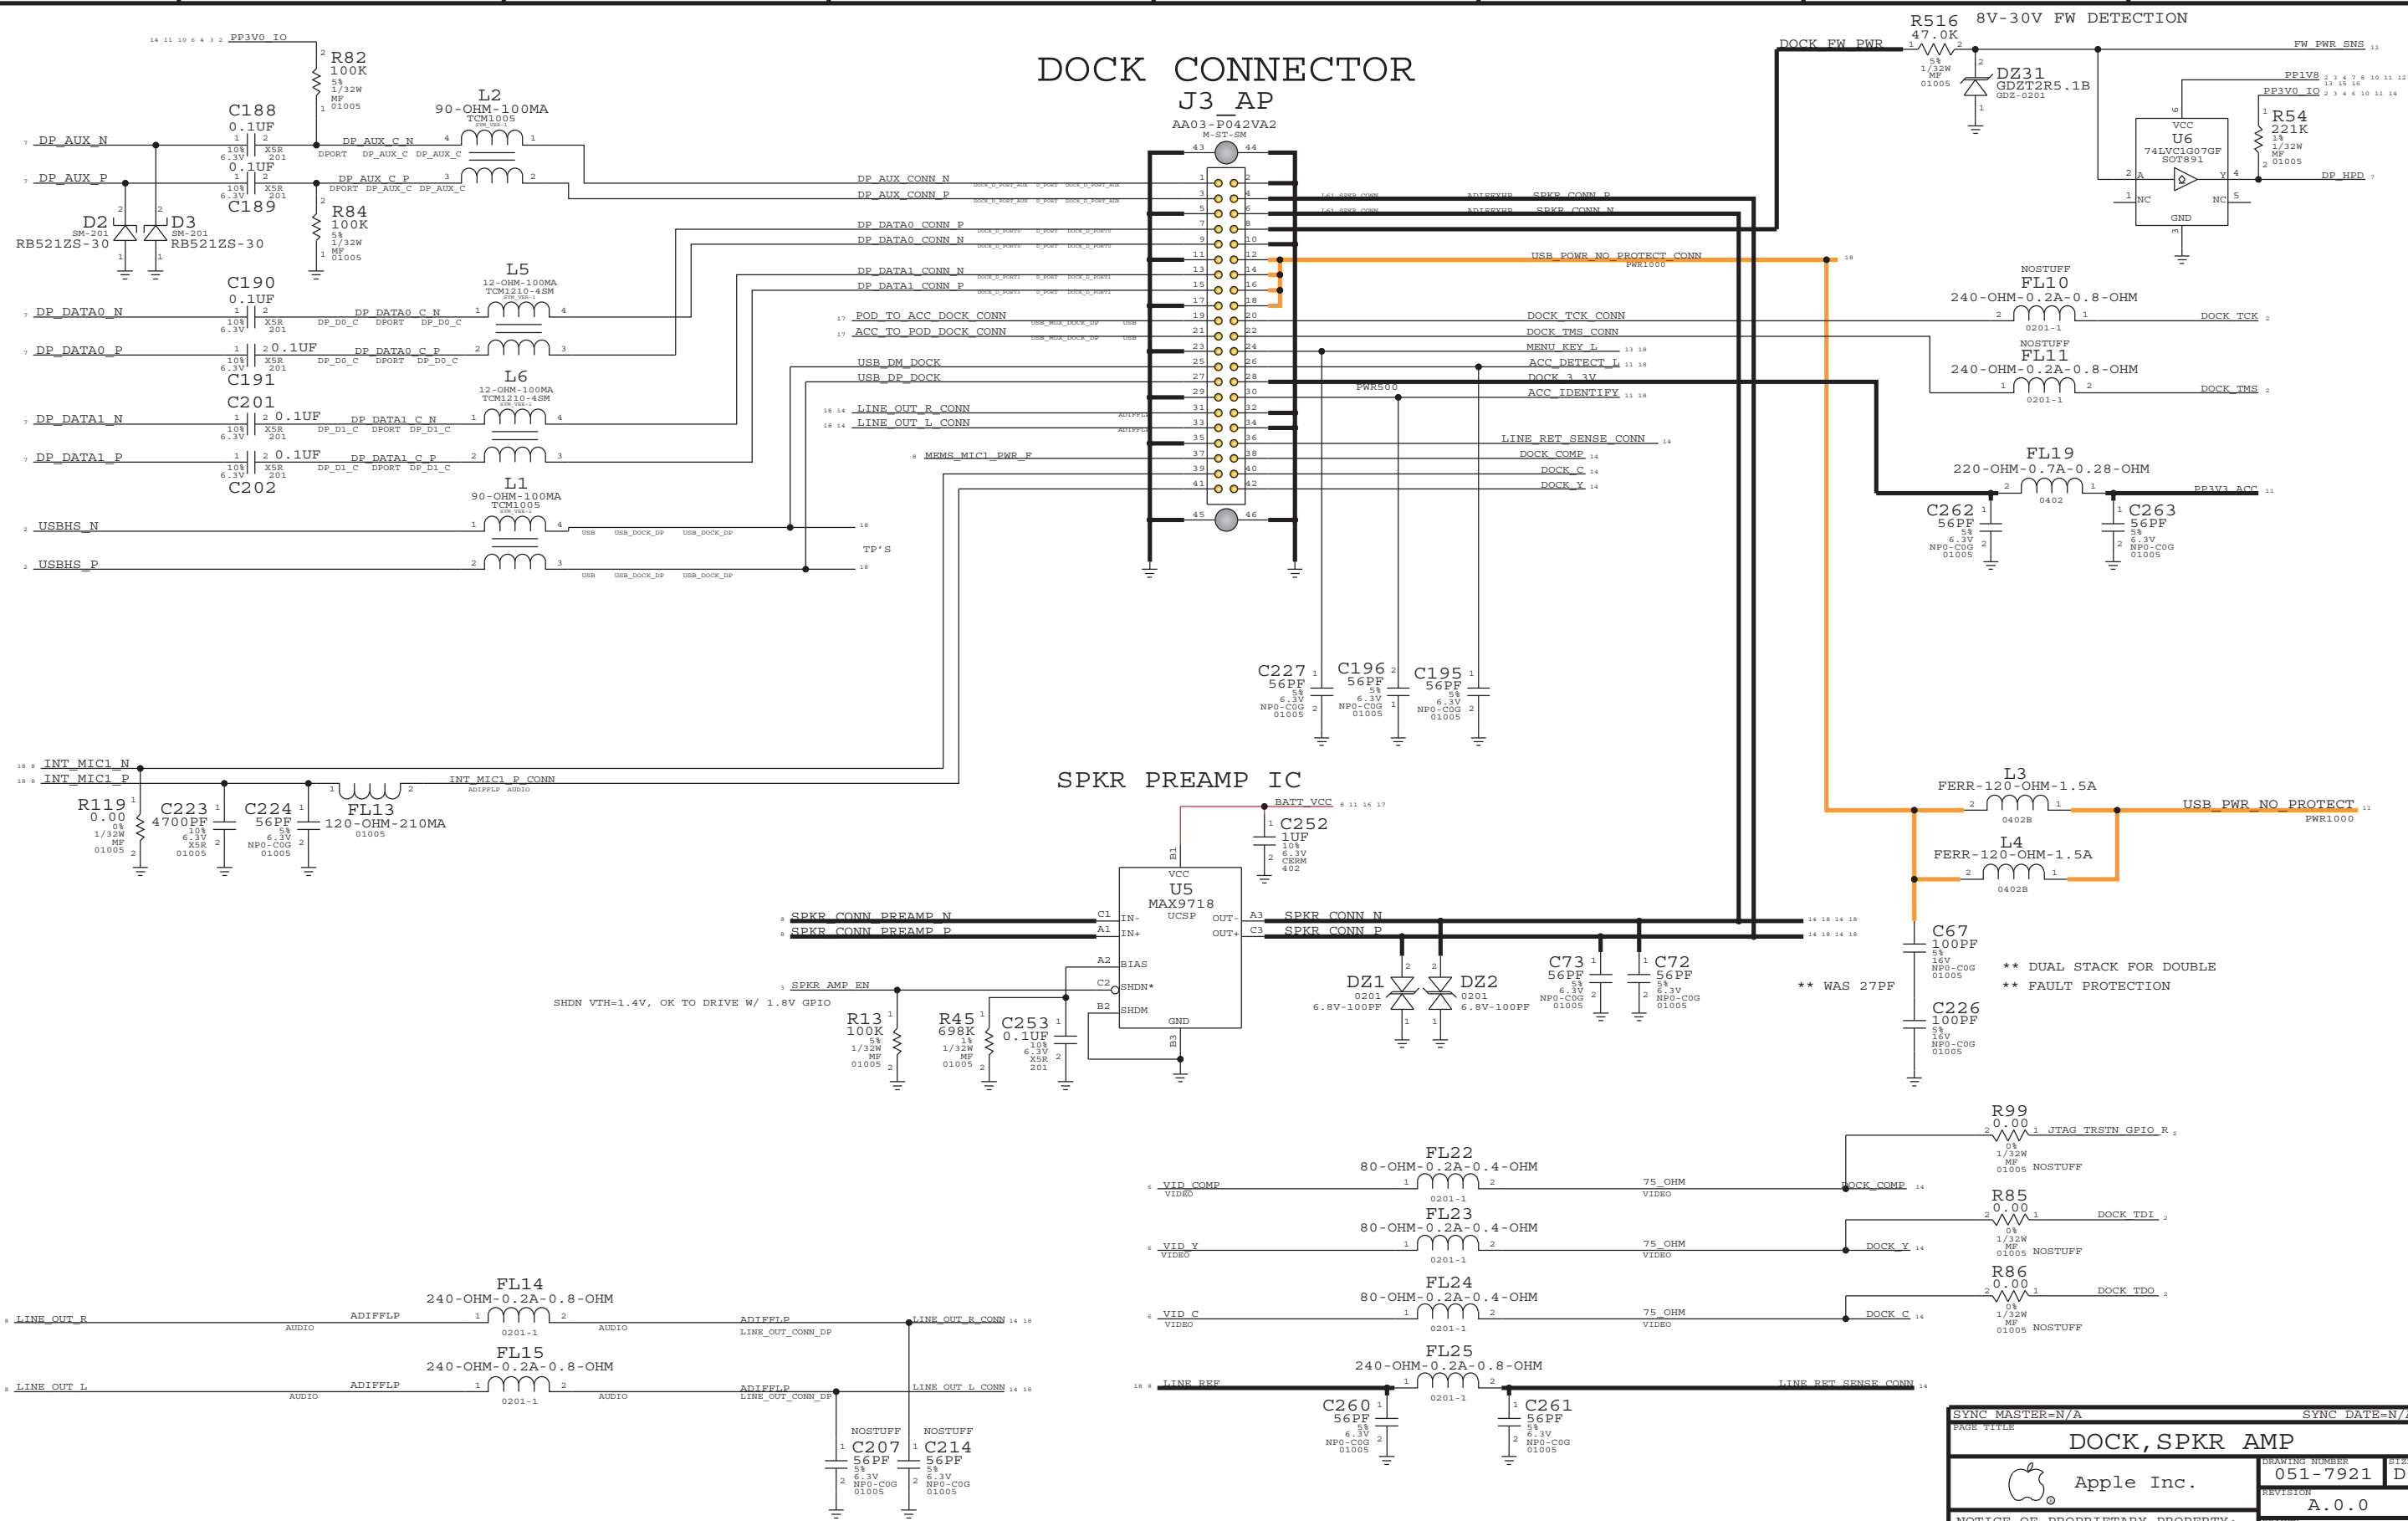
DOCK CONNECTOR
J3_AP
AA03-P042VA2
M-ST-SM

PP3V0_IO
R82
100K
5%
1/32W
MF
01005

C188
0.1UF
10%
6.3V
X5R
201

L2
90-OHM-100MA
TCM1005

DP_AUX_N
DP_AUX_P
DP_AUX_C_N
DP_AUX_C_P
C189
0.1UF
R84
100K
5%
1/32W
MF
01005

D2
SM-201
RB521ZS-30
D3
SM-201
RB521ZS-30

DP_AUX_CONN_N
DP_AUX_CONN_P
DP_DATA0_CONN_P
DP_DATA0_CONN_N
DP_DATA1_CONN_N
DP_DATA1_CONN_P
POD_TO_ACC_DOCK_CONN
ACC_TO_POD_DOCK_CONN
USB_DM_DOCK
USB_DP_DOCK
LINE_OUT_R_CONN
LINE_OUT_L_CONN
MEMS_MIC1_PWR_F

C190
0.1UF
L5
12-OHM-100MA
TCM1210-4SM
DP_DATA0_N
DP_DATA0_P
DP_DATA0_C_N
DP_DATA0_C_P
C191
0.1UF

C201
0.1UF
L6
12-OHM-100MA
TCM1210-4SM
DP_DATA1_N
DP_DATA1_P
DP_DATA1_C_N
DP_DATA1_C_P
C202
0.1UF

L1
90-OHM-100MA
TCM1005
USBHS_N
USBHS_P
TP'S

SPKR_CONN_P
SPKR_CONN_N
USB_PWR_NO_PROTECT_CONN
PWR1000
DOCK_TCK_CONN
DOCK_TMS_CONN
MENU_KEY_L
ACC_DETECT_L
DOCK_3_3V
PWR500
ACC_IDENTIFY
LINE_RET_SENSE_CONN
DOCK_COMP
DOCK_C
DOCK_Y

R516
47.0K
5%
1/32W
MF
01005
8V-30V FW DETECTION
DOCK_FW_PWR
FW_PWR_SNS
DZ31
GDZT2R5.1B
GDZ-0201
PP1V8
PP3V0_IO
R54
221K
1%
1/32W
MF
01005
VCC
U6
74LVC1G07GF
SOT891
NC
NC
GND
DP_HPD

NOSTUFF
FL10
240-OHM-0.2A-0.8-OHM
0201-1
DOCK_TCK
NOSTUFF
FL11
240-OHM-0.2A-0.8-OHM
0201-1
DOCK_TMS

FL19
220-OHM-0.7A-0.28-OHM
0402
PP3V3_ACC
C262
56PF
5%
6.3V
NP0-C0G
01005
C263
56PF
5%
6.3V
NP0-C0G
01005

C227
56PF
C196
56PF
C195
56PF

INT_MIC1_N
INT_MIC1_P
INT_MIC1_P_CONN
R119
0.00
0%
1/32W
MF
01005
C223
4700PF
10%
6.3V
X5R
01005
C224
56PF
5%
6.3V
NP0-C0G
01005
FL13
120-OHM-210MA
01005

SPKR PREAMP IC
BATT_VCC
C252
1UF
10%
6.3V
CERM
402
VCC
U5
MAX9718
UCSP
IN-
IN+
OUT-
OUT+
BIAS
SHDN*
SHDM
GND
SPKR_CONN_PREAMP_N
SPKR_CONN_PREAMP_P
SPKR_CONN_N
SPKR_CONN_P
SPKR_AMP_EN
SHDN VTH=1.4V, OK TO DRIVE W/ 1.8V GPIO
R13
100K
R45
698K
C253
0.1UF
DZ1
0201
6.8V-100PF
DZ2
0201
6.8V-100PF
C73
56PF
C72
56PF
** WAS 27PF

L3
FERR-120-OHM-1.5A
0402B
USB_PWR_NO_PROTECT
PWR1000
L4
FERR-120-OHM-1.5A
0402B
C67
100PF
5%
16V
NP0-C0G
01005
C226
100PF
5%
32V
NP0-C0G
01005
** DUAL STACK FOR DOUBLE
** FAULT PROTECTION

R99
0.00
JTAG_TRSTN_GPIO_R
NOSTUFF
FL22
80-OHM-0.2A-0.4-OHM
0201-1
VID_COMP
VIDEO
75_OHM
DOCK_COMP
R85
0.00
DOCK_TDI
NOSTUFF
FL23
80-OHM-0.2A-0.4-OHM
0201-1
VID_Y
DOCK_Y
R86
0.00
DOCK_TDO
NOSTUFF
FL24
80-OHM-0.2A-0.4-OHM
0201-1
VID_C
DOCK_C
FL25
240-OHM-0.2A-0.8-OHM
0201-1
LINE_REF
LINE_RET_SENSE_CONN
C260
56PF
C261
56PF

FL14
240-OHM-0.2A-0.8-OHM
0201-1
LINE_OUT_R
ADIFFLP
AUDIO
LINE_OUT_CONN_DP
LINE_OUT_R_CONN
FL15
240-OHM-0.2A-0.8-OHM
0201-1
LINE_OUT_L
LINE_OUT_L_CONN
NOSTUFF
C207
56PF
NOSTUFF
C214
56PF

SYNC_MASTER=N/A
SYNC_DATE=N/A
PAGE TITLE
DOCK,SPKR AMP
DRAWING NUMBER
051-7921
D
Apple Inc.
REVISION
A.0.0
NOTICE OF PROPRIETARY PROPERTY: